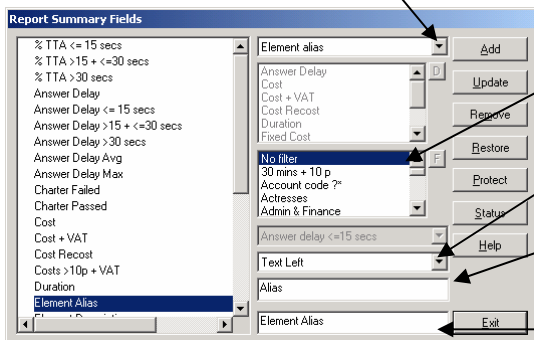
Report Summary Fields

% TTA <= 15 secs
% TTA >15 + <=30 secs
% TTA >30 secs
Answer Delay
Answer Delay <= 15 secs
Answer Delay >15 + <=30 secs
Answer Delay >30 secs
Answer Delay Avg
Answer Delay Max
Charter Failed
Charter Passed
Cost
Cost + VAT
Cost Recost
Costs >10p + VAT
Duration
Element Alias

Element alias

Answer Delay
Cost
Cost + VAT
Cost Recost
Duration
Fixed Cost

D

No filter
30 mins + 10 p
Account code ?*
Actresses
Admin & Finance

F

Answer delay <=15 secs

Text Left

Alias

Element Alias

Add
Update
Remove
Restore
Protect
Status
Help
Exit